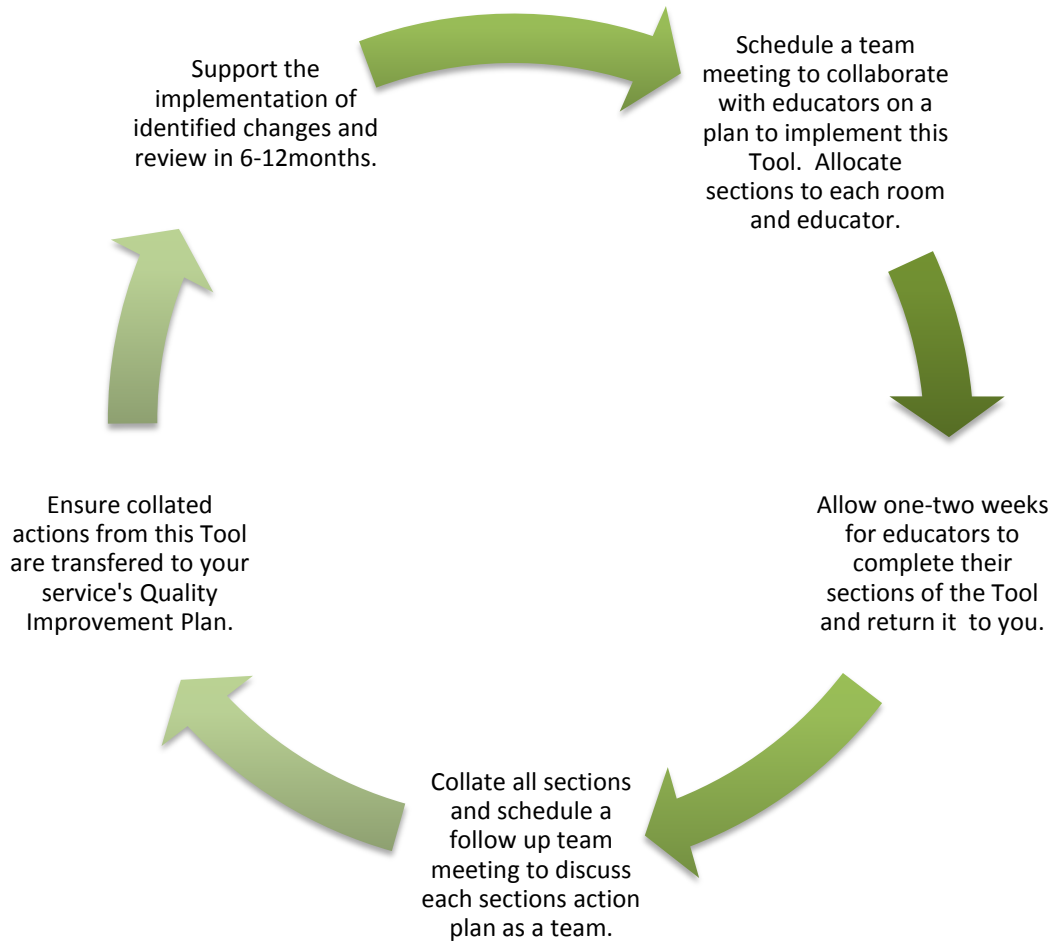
Schedule a team meeting to collaborate with educators on a plan to implement this Tool. Allocate sections to each room and educator.

Allow one-two weeks for educators to complete their sections of the Tool and return it to you.

Collate all sections and schedule a follow up team meeting to discuss each sections action plan as a team.

Ensure collated actions from this Tool are transfered to your service's Quality Improvement Plan.

Support the implementation of identified changes and review in 6-12months.